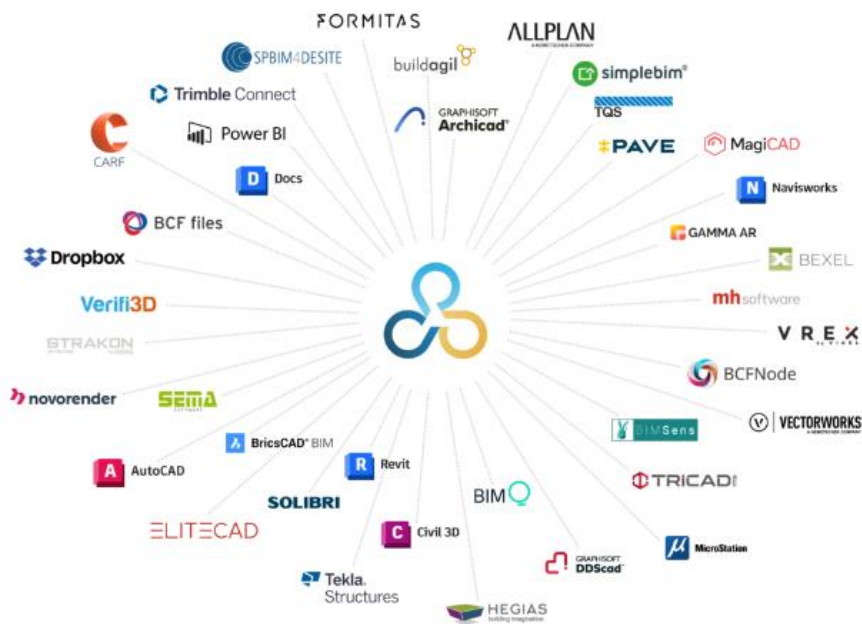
FORMITAS
ALLPLAN
A NEMETSCHEK COMPANY
SPBIM4DESITE
buildagil
simplebim
Trimble Connect
GRAPHISOFT
Archicad
TQS
Power BI
PAVE
MagiCAD
CARF
Docs
Navisworks
BCF files
GAMMA AR
Dropbox
BEXEL
Verifi3D
mhsoftware
STRAKON
VREX
BCFNode
novorender
SEMA
VECTORWORKS
A NEMETSCHEK COMPANY
BIMSens
BricsCAD BIM
AutoCAD
Revit
TRICAD
SOLIBRI
BIMQ
ELITECAD
Civil 3D
MicroStation
GRAPHISOFT
DDScad
Tekla
Structures
HEGIAS
building imagination